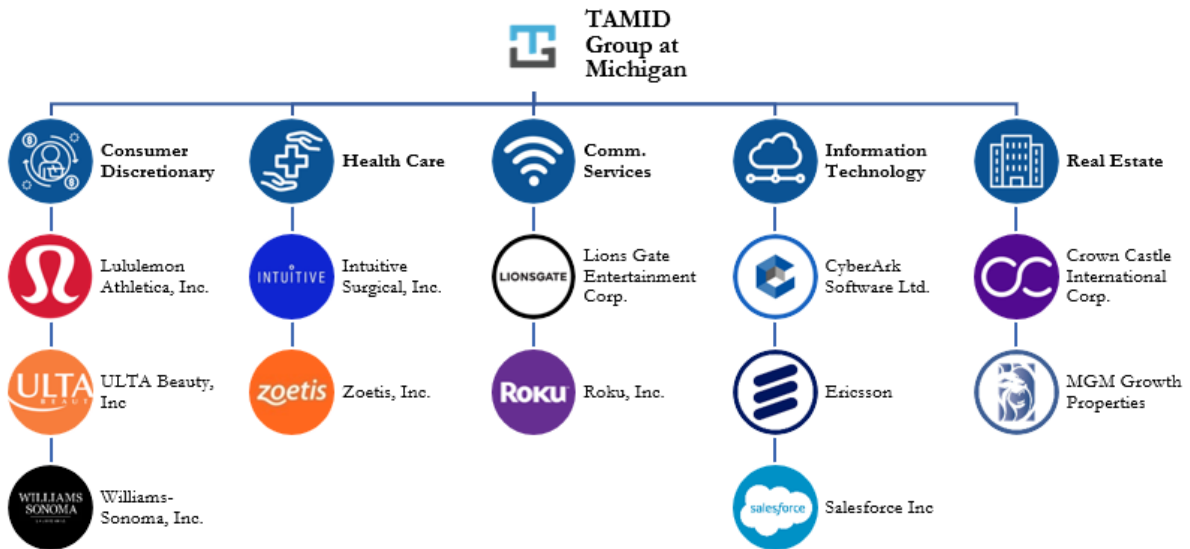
TAMID Group at Michigan

Consumer Discretionary

Lululemon Athletica, Inc.

ULTA BEAUTY

ULTA Beauty, Inc

WILLIAMS SONOMA

Williams-Sonoma, Inc.

Health Care

INTUITIVE

Intuitive Surgical, Inc.

zoetis

Zoetis, Inc.

Comm. Services

LIONSGATE

Lions Gate Entertainment Corp.

Roku

Roku, Inc.

Information Technology

CyberArk Software Ltd.

Ericsson

salesforce

Salesforce Inc

Real Estate

Crown Castle International Corp.

MGM Growth Properties